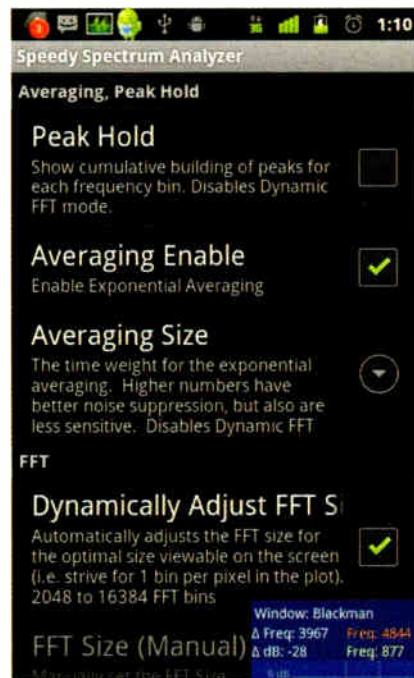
1:10

Speedy Spectrum Analyzer

Averaging, Peak Hold

Peak Hold

Show cumulative building of peaks for each frequency bin. Disables Dynamic FFT mode.

Averaging Enable

Enable Exponential Averaging

Averaging Size

The time weight for the exponential averaging. Higher numbers have better noise suppression, but also are less sensitive. Disables Dynamic FFT

FFT

Dynamically Adjust FFT S

Automatically adjusts the FFT size for the optimal size viewable on the screen (i.e. strive for 1 bin per pixel in the plot). 2048 to 16384 FFT bins

FFT Size (Manual)

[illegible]

Window: Blackman

Δ Freq: 3967 Freq: 4844

Δ dB: -28 Freq: 877